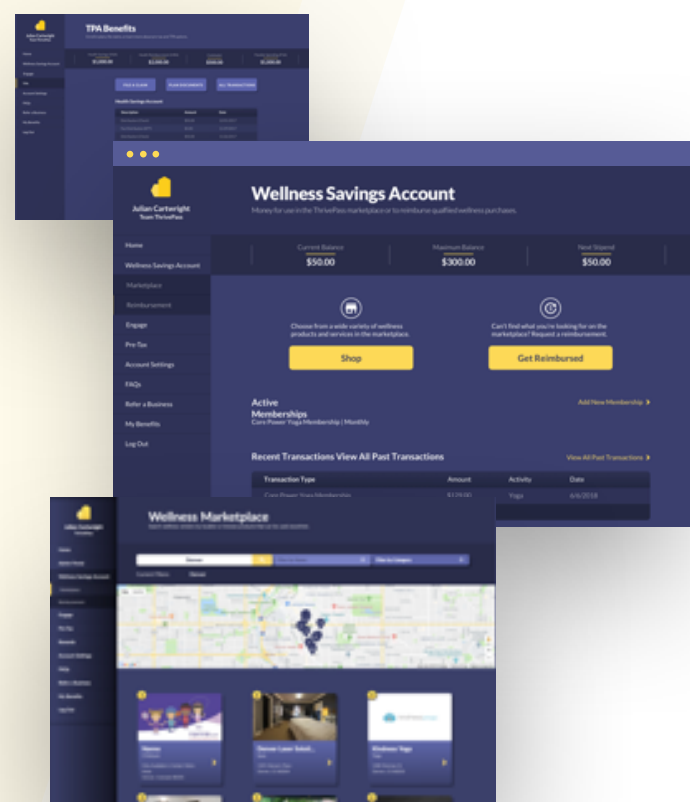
TPA Benefits

Julian Carteright
Team ThrivePass

$1,200.00
$1,200.00
$1,200.00

FILE A CLAIM
PLAN DOCUMENTS
ALL TRANSACTIONS

Health Savings Account

Wellness Savings Account

Money for use in the ThrivePass marketplace or to reimburse qualified wellness purchases.

Julian Carteright
Team ThrivePass

Home
Wellness Savings Account
Marketplace
Reimbursement
Engage
Pre-Tax
Account Settings
FAQs
Refer a Business
My Benefits
Log Out

Current Balance
$50.00

Maximum Balance
$300.00

Next Stipend
$50.00

Choose from a wide variety of wellness products and services in the marketplace.

Shop

Can't find what you're looking for on the marketplace? Request a reimbursement.

Get Reimbursed

Active Memberships
Core Power Yoga Membership | Monthly

Add New Membership

Recent Transactions View All Past Transactions

View All Past Transactions

| Transaction Type | Amount | Activity | Date |
|---|---|---|---|
| Core Power Yoga Membership | $129.00 | Yoga | 6/6/2018 |

Wellness Marketplace

Denver

Julian Carteright

Kindness Yoga